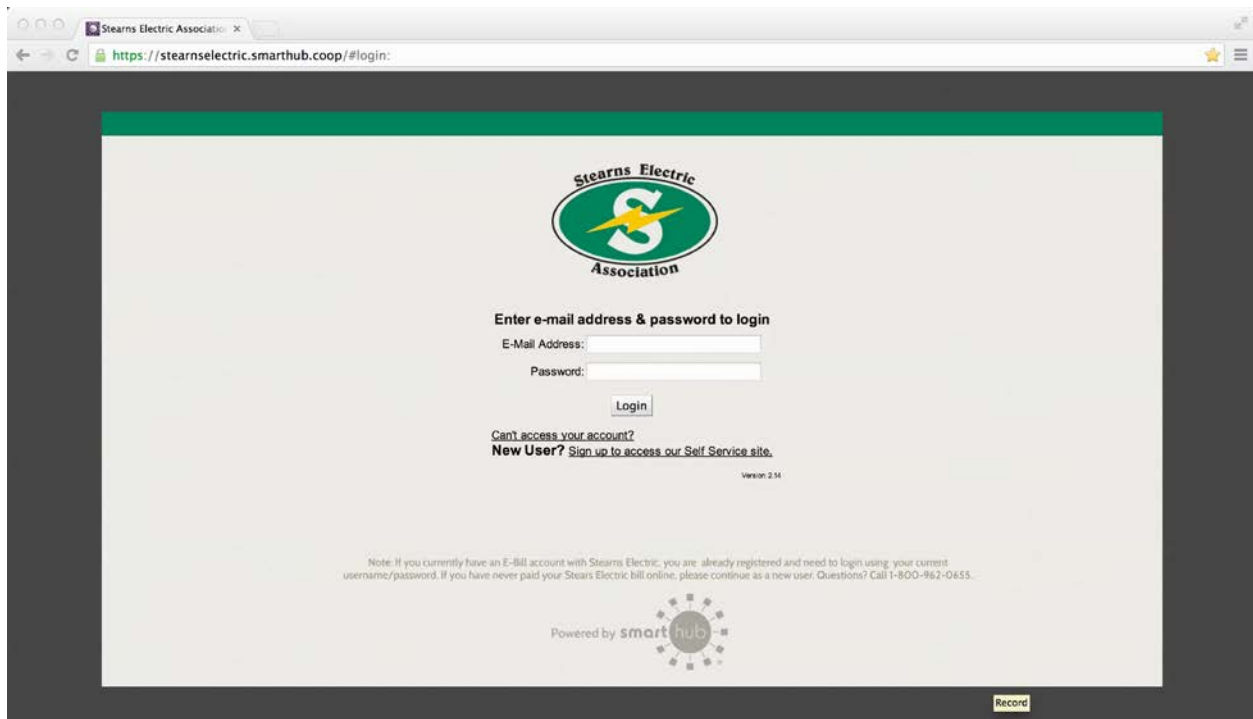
Stearns Electric Associatio ×

https://stearnselectric.smarthub.coop/#login:

Stearns Electric

S

Association

Enter e-mail address & password to login

E-Mail Address:

Password:

Login

Can't access your account?

New User? Sign up to access our Self Service site.

Version 2.14

Note: If you currently have an E-Bill account with Stearns Electric, you are already registered and need to login using your current username/password. If you have never paid your Stears Electric bill online, please continue as a new user. Questions? Call 1-800-962-0655.

Powered by smart hub

Record